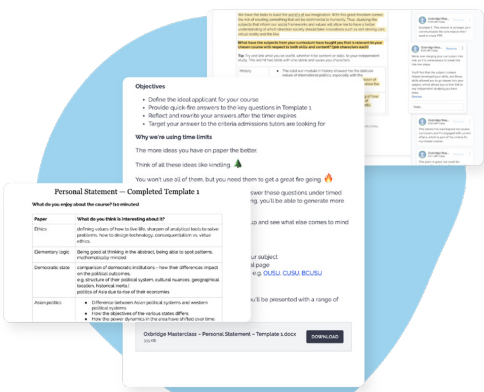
We have the tools to boost the quality of our imagination. With this great freedom comes the risk of creating something that will be detrimental to humanity. Thus, studying the subjects that inform our society frameworks and values will allow me to have a better understanding of which direction society should take innovations such as self-driving cars, virtual reality and the like.

What have the subjects from your curriculum have you taught you that is relevant to your chosen course with respect to both skills and content? (ten minutes max)

Tip: Try and see what you've studied in the content of your subjects. Don't expect that everything is relevant. Take the fact that you're doing something of importance.

History
The solid our module in history showed me the political ideals of international politics, especially with the

Oxbridge Masterclass
Excellent! This answer is strong as it communicates the relevance that it took a PPE

Oxbridge Masterclass
While we're nearing our content list...

You'll find that the subject content featured throughout your writing...

Oxbridge Masterclass
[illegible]

Oxbridge Masterclass
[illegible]

Objectives

Define the ideal applicant for your course
Provide quick-fire answers to the key questions in Template 1
Reflect and rewrite your answers after the timer expires
Target your answer to the criteria admissions tutors are looking for

Why we're using time limits

The more ideas you have on paper the better.

Think of all these ideas like kindling.

You won't use all of them, but you need them to get a great fire going.

Personal Statement — Completed Template 1

What do you enjoy about the course? (10 minutes)

| Paper | What do you think is interesting about it? |
|---|---|
| Ethics | defining values of how to live life, sharpen of analytical tools to solve problems, how to design technology, consequentialism vs. virtue ethics |
| Elementary logic | Being good at thinking in the abstract, being able to spot patterns, mathematically minded |
| Democratic state | comparison of democratic institutions – how their differences impact on the political outcomes. e.g. structure of their political system, cultural nuances, geographical location, historical meta / politics of Asia due to rise of their economies |
| Asian politics | Difference between Asian political systems and western political systems; How the objectives of the various states differs; How the power dynamics in the region have shifted over time |

...swer these questions under timed

...p and see what else comes to mind

...ur subject
...al page
...e.g. OUSU, CUSU, BCUSU

...ou'll be presented with a range of

Oxbridge Masterclass – Personal Statement – Template 1.docx
333 KB
DOWNLOAD